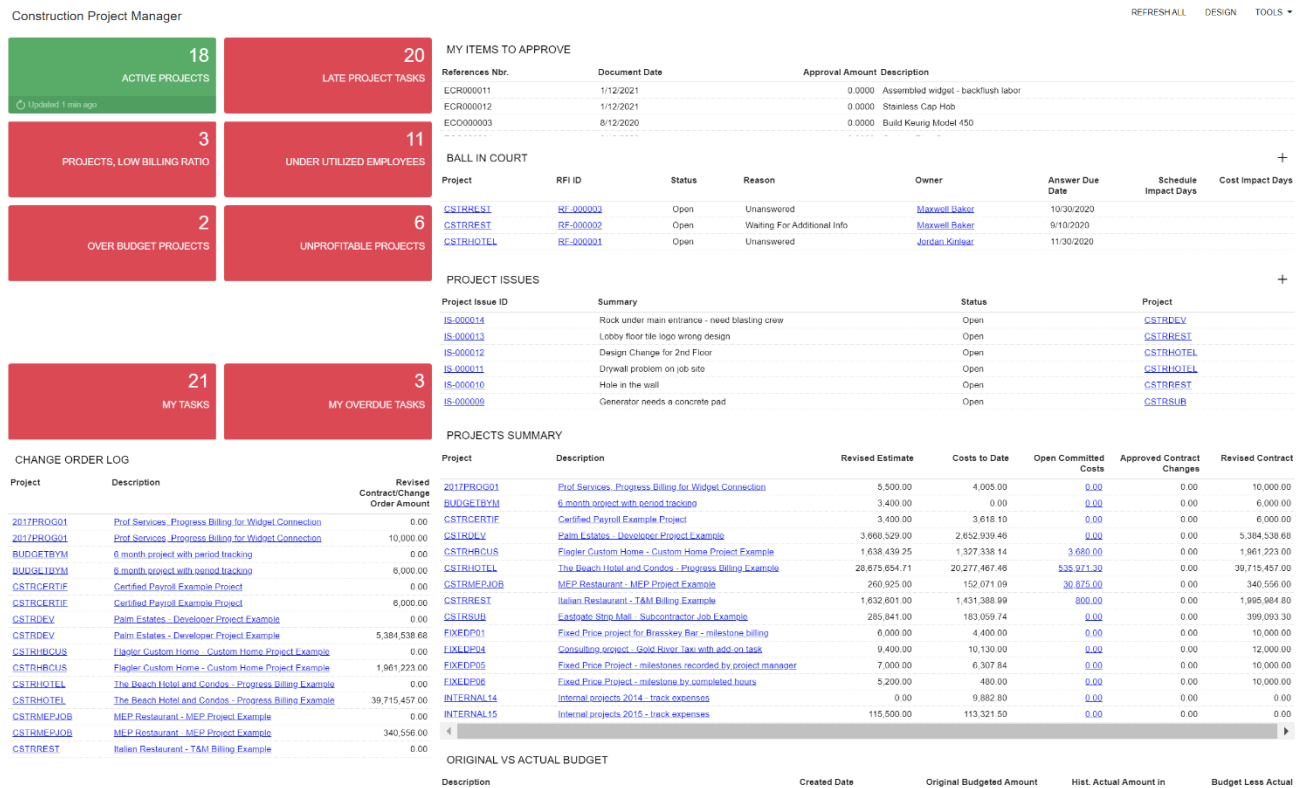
Construction Project Manager

REFRESH ALL DESIGN TOOLS

18
ACTIVE PROJECTS
Updated 1 min ago

20
LATE PROJECT TASKS

3
PROJECTS, LOW BILLING RATIO

11
UNDER UTILIZED EMPLOYEES

2
OVER BUDGET PROJECTS

6
UNPROFITABLE PROJECTS

21
MY TASKS

3
MY OVERDUE TASKS

CHANGE ORDER LOG

| Project | Description | Revised Contract/Change Order Amount |
|---|---|---|
| 2017PROG01 | Prof Services, Progress Billing for Widget Connection | 0.00 |
| 2017PROG01 | Prof Services, Progress Billing for Widget Connection | 10,000.00 |
| BUDGETBYM | 6 month project with period tracking | 0.00 |
| BUDGETBYM | 6 month project with period tracking | 6,000.00 |
| CSTRCERTIF | Certified Payroll Example Project | 0.00 |
| CSTRCERTIF | Certified Payroll Example Project | 6,000.00 |
| CSTRDEV | Palm Estates - Developer Project Example | 0.00 |
| CSTRDEV | Palm Estates - Developer Project Example | 5,384,538.68 |
| CSTRHBCUS | Flagler Custom Home - Custom Home Project Example | 0.00 |
| CSTRHBCUS | Flagler Custom Home - Custom Home Project Example | 1,961,223.00 |
| CSTRHOTEL | The Beach Hotel and Condos - Progress Billing Example | 0.00 |
| CSTRHOTEL | The Beach Hotel and Condos - Progress Billing Example | 39,715,457.00 |
| CSTRMEPJOB | MEP Restaurant - MEP Project Example | 0.00 |
| CSTRMEPJOB | MEP Restaurant - MEP Project Example | 340,556.00 |
| CSTRREST | Italian Restaurant - T&M Billing Example | 0.00 |

MY ITEMS TO APPROVE

| References Nbr. | Document Date | Approval Amount | Description |
|---|---|---|---|
| ECR000011 | 1/12/2021 | 0.0000 | Assembled widget - backflush labor |
| ECR000012 | 1/12/2021 | 0.0000 | Stainless Cap Hob |
| ECO000003 | 8/12/2020 | 0.0000 | Build Keurig Model 450 |

BALL IN COURT +

| Project | RFI ID | Status | Reason | Owner | Answer Due Date | Schedule Impact Days | Cost Impact Days |
|---|---|---|---|---|---|---|---|
| CSTRREST | RF-000003 | Open | Unanswered | Maxwell Baker | 10/30/2020 | | |
| CSTRREST | RF-000002 | Open | Waiting For Additional Info | Maxwell Baker | 9/10/2020 | | |
| CSTRHOTEL | RF-000001 | Open | Unanswered | Jordan Kinlear | 11/30/2020 | | |

PROJECT ISSUES +

| Project Issue ID | Summary | Status | Project |
|---|---|---|---|
| IS-000014 | Rock under main entrance - need blasting crew | Open | CSTRDEV |
| IS-000013 | Lobby floor tile logo wrong design | Open | CSTRREST |
| IS-000012 | Design Change for 2nd Floor | Open | CSTRHOTEL |
| IS-000011 | Drywall problem on job site | Open | CSTRHOTEL |
| IS-000010 | Hole in the wall | Open | CSTRREST |
| IS-000009 | Generator needs a concrete pad | Open | CSTRSUB |

PROJECTS SUMMARY

| Project | Description | Revised Estimate | Costs to Date | Open Committed Costs | Approved Contract Changes | Revised Contract |
|---|---|---|---|---|---|---|
| 2017PROG01 | Prof Services, Progress Billing for Widget Connection | 5,500.00 | 4,005.00 | 0.00 | 0.00 | 10,000.00 |
| BUDGETBYM | 6 month project with period tracking | 3,400.00 | 0.00 | 0.00 | 0.00 | 6,000.00 |
| CSTRCERTIF | Certified Payroll Example Project | 3,400.00 | 3,618.10 | 0.00 | 0.00 | 6,000.00 |
| CSTRDEV | Palm Estates - Developer Project Example | 3,668,529.00 | 2,652,939.46 | 0.00 | 0.00 | 5,384,538.68 |
| CSTRHBCUS | Flagler Custom Home - Custom Home Project Example | 1,638,439.25 | 1,327,338.14 | 3,680.00 | 0.00 | 1,961,223.00 |
| CSTRHOTEL | The Beach Hotel and Condos - Progress Billing Example | 28,675,654.71 | 20,277,467.46 | 535,971.30 | 0.00 | 39,715,457.00 |
| CSTRMEPJOB | MEP Restaurant - MEP Project Example | 260,925.00 | 152,071.09 | 30,875.00 | 0.00 | 340,556.00 |
| CSTRREST | Italian Restaurant - T&M Billing Example | 1,632,601.00 | 1,431,388.99 | 800.00 | 0.00 | 1,995,984.80 |
| CSTRSUB | Eastgate Strip Mall - Subcontractor Job Example | 285,841.00 | 183,059.74 | 0.00 | 0.00 | 399,093.30 |
| FIXEDP01 | Fixed Price project for Brasskey Bar - milestone billing | 6,000.00 | 4,400.00 | 0.00 | 0.00 | 10,000.00 |
| FIXEDP04 | Consulting project - Gold River Taxi with add-on task | 9,400.00 | 10,130.00 | 0.00 | 0.00 | 12,000.00 |
| FIXEDP05 | Fixed Price Project - milestones recorded by project manager | 7,000.00 | 6,307.84 | 0.00 | 0.00 | 10,000.00 |
| FIXEDP06 | Fixed Price Project - milestone by completed hours | 5,200.00 | 480.00 | 0.00 | 0.00 | 10,000.00 |
| INTERNAL14 | Internal projects 2014 - track expenses | 0.00 | 9,882.80 | 0.00 | 0.00 | 0.00 |
| INTERNAL15 | Internal projects 2015 - track expenses | 115,500.00 | 113,321.50 | 0.00 | 0.00 | 0.00 |

ORIGINAL VS ACTUAL BUDGET

| Description | Created Date | Original Budgeted Amount | Hist. Actual Amount in | Budget Less Actual |
|---|---|---|---|---|